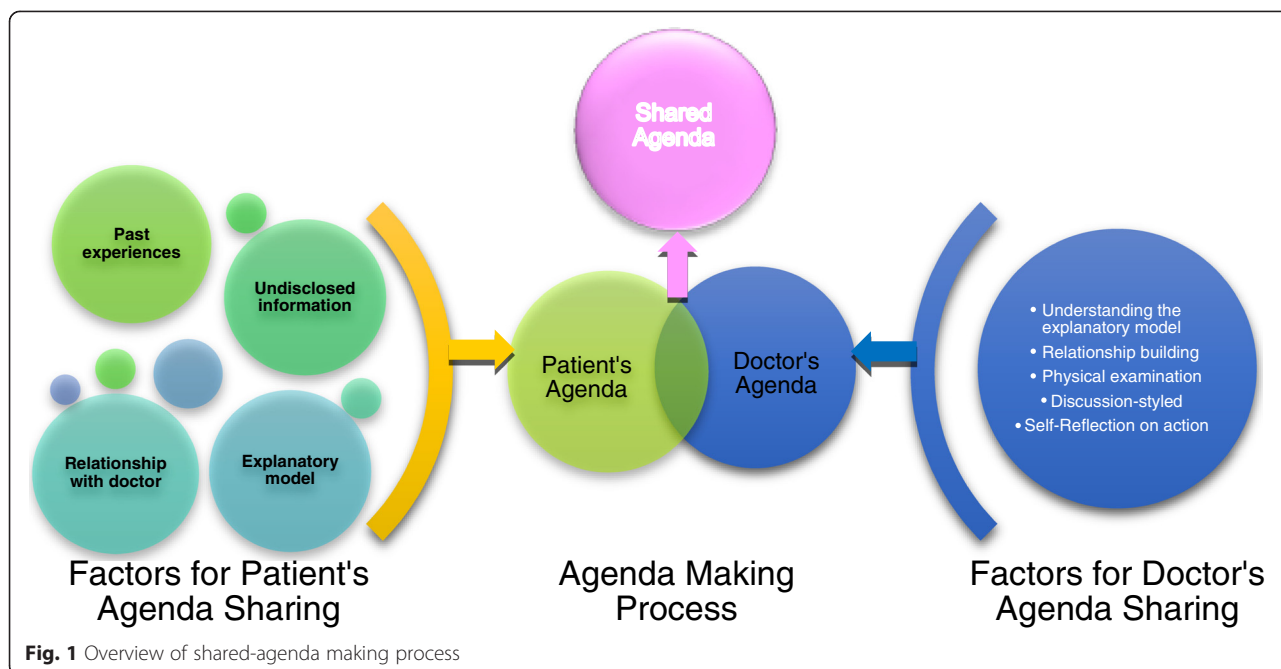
Past experiences

Undisclosed information

Relationship with doctor

Explanatory model

Factors for Patient's Agenda Sharing

Shared Agenda

Patient's Agenda

Doctor's Agenda

Agenda Making Process

• Understanding the explanatory model
• Relationship building
• Physical examination
• Discussion-styled
• Self-Reflection on action

Factors for Doctor's Agenda Sharing

**Fig. 1** Overview of shared-agenda making process